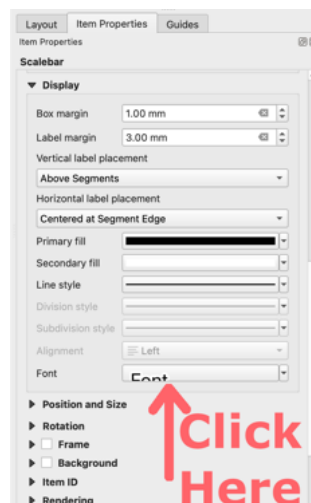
Layout Item Properties Guides

Item Properties

Scalebar

▼ Display

Box margin 1.00 mm

Label margin 3.00 mm

Vertical label placement

Above Segments

Horizontal label placement

Centered at Segment Edge

Primary fill

Secondary fill

Line style

Division style

Subdivision style

Alignment Left

Font Font

▶ Position and Size

▶ Rotation

▶ Frame

▶ Background

▶ Item ID

▶ Rendering

Click Here